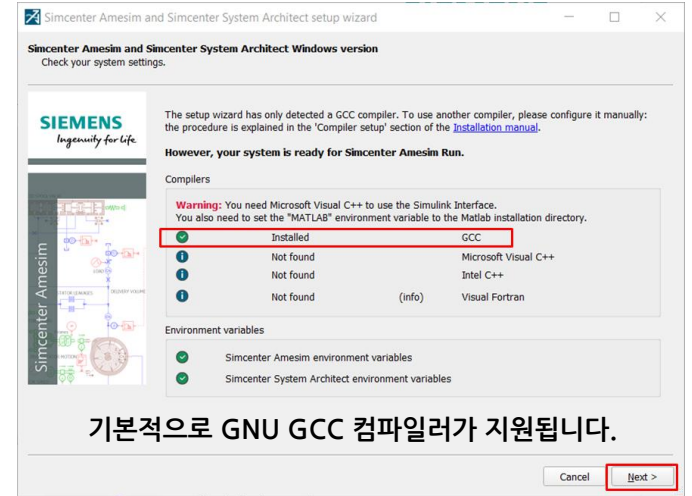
Simcenter Amesim and Simcenter System Architect setup wizard

Simcenter Amesim and Simcenter System Architect Windows version
Check your system settings.

SIEMENS
Ingenuity for life

Simcenter Amesim

The setup wizard has only detected a GCC compiler. To use another compiler, please configure it manually: the procedure is explained in the 'Compiler setup' section of the Installation manual.

However, your system is ready for Simcenter Amesim Run.

Compilers

Warning: You need Microsoft Visual C++ to use the Simulink Interface.
You also need to set the "MATLAB" environment variable to the Matlab installation directory.

| | | | |
|---|---|---|---|
| | Installed | | GCC |
| | Not found | | Microsoft Visual C++ |
| | Not found | | Intel C++ |
| | Not found | (info) | Visual Fortran |

Environment variables

Simcenter Amesim environment variables
Simcenter System Architect environment variables

기본적으로 GNU GCC 컴파일러가 지원됩니다.

Cancel
Next >